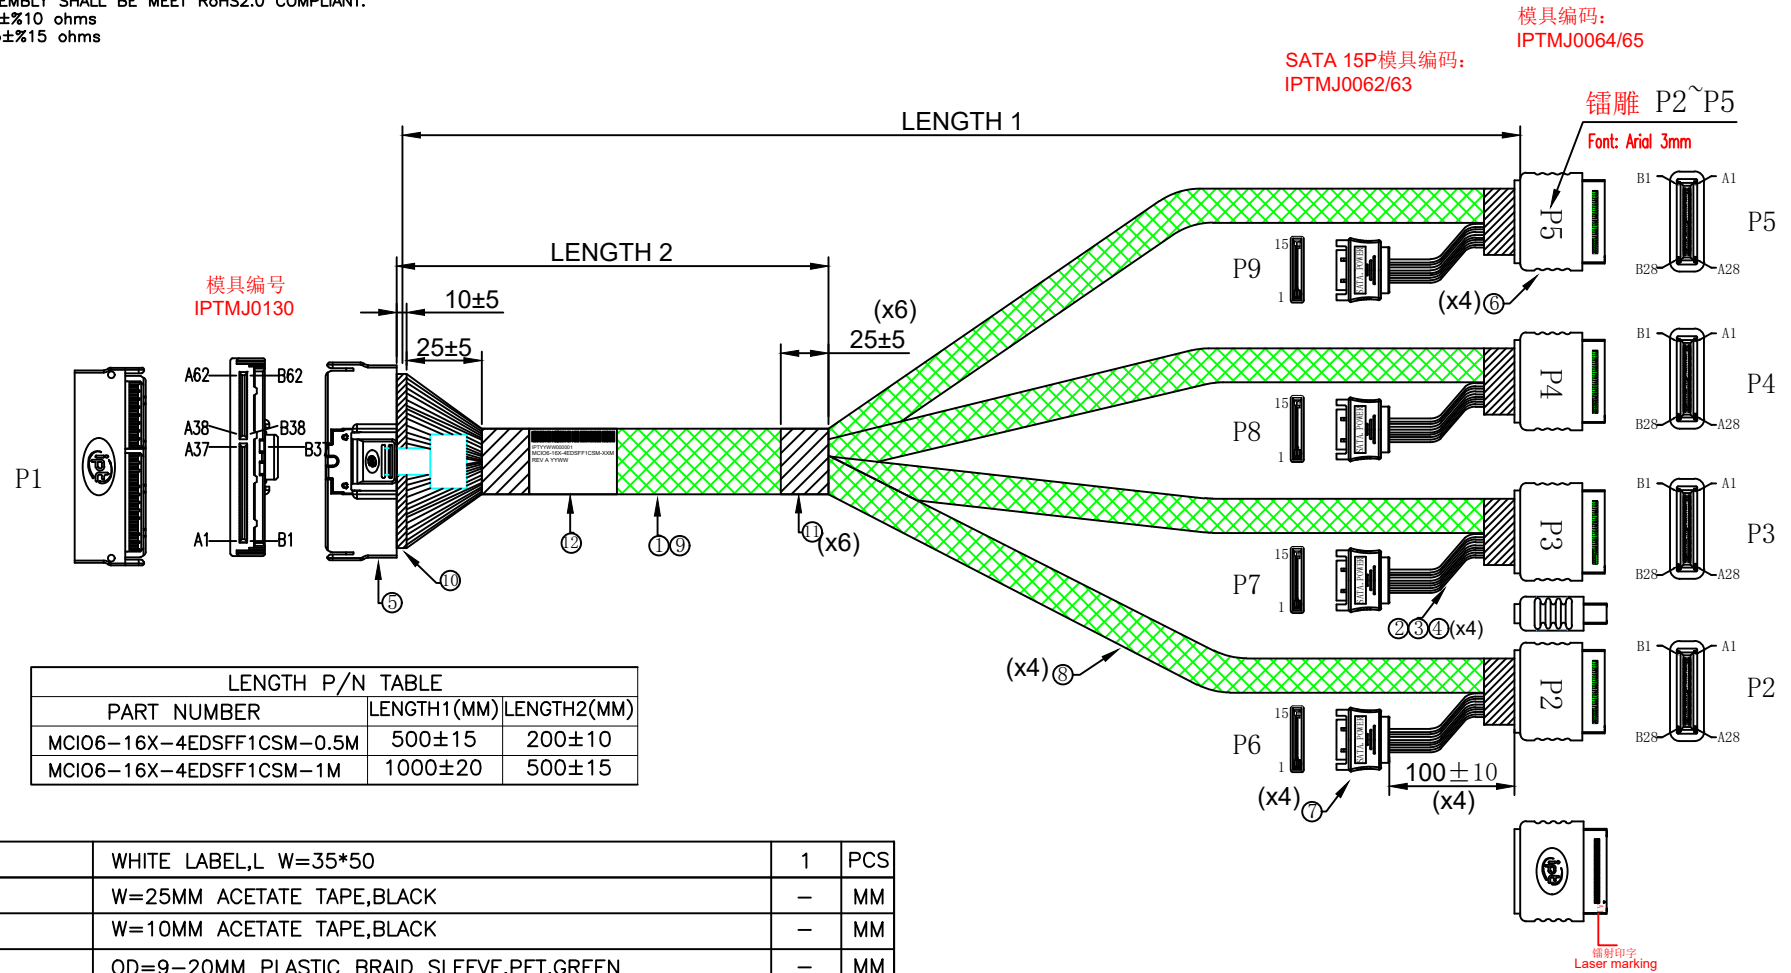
EMBLY SHALL BE MEET RoHS2.0 COMPLIANT.
±%10 ohms
±%15 ohms

模具编码:
IPTMJ0064/65

SATA 15P模具编码:
IPTMJ0062/63

镭雕 P2~P5
Font: Arial 3mm

LENGTH 1

LENGTH 2

模具编号
IPTMJ0130

10±5

25±5

(x6)
25±5

P1
A62 B62
A38 B38
A37 B37
A1 B1

P9 15 1
P8 15 1
P7 15 1
P6 15 1

P5 P4 P3 P2
B1 A1 B28 A28
B1 A1 B28 A28
B1 A1 B28 A28
B1 A1 B28 A28
P5
P4
P3
P2

(x4)⑥
⑫ ①⑨ ⑪(x6)
⑤ ⑩
②③④(x4)
(x4)⑧
(x4)⑦
100±10
(x4)

| LENGTH P/N TABLE | | |
|---|---|---|
| PART NUMBER | LENGTH1(MM) | LENGTH2(MM) |
| MCIO6-16X-4EDSFF1CSM-0.5M | 500±15 | 200±10 |
| MCIO6-16X-4EDSFF1CSM-1M | 1000±20 | 500±15 |

| | WHITE LABEL,L W=35*50 | 1 | PCS |
|---|---|---|---|
| | W=25MM ACETATE TAPE,BLACK | – | MM |
| | W=10MM ACETATE TAPE,BLACK | – | MM |
| | OD=9-20MM PLASTIC BRAID SLEEVE,PET,GREEN | – | MM |

镭射印字
Laser marking